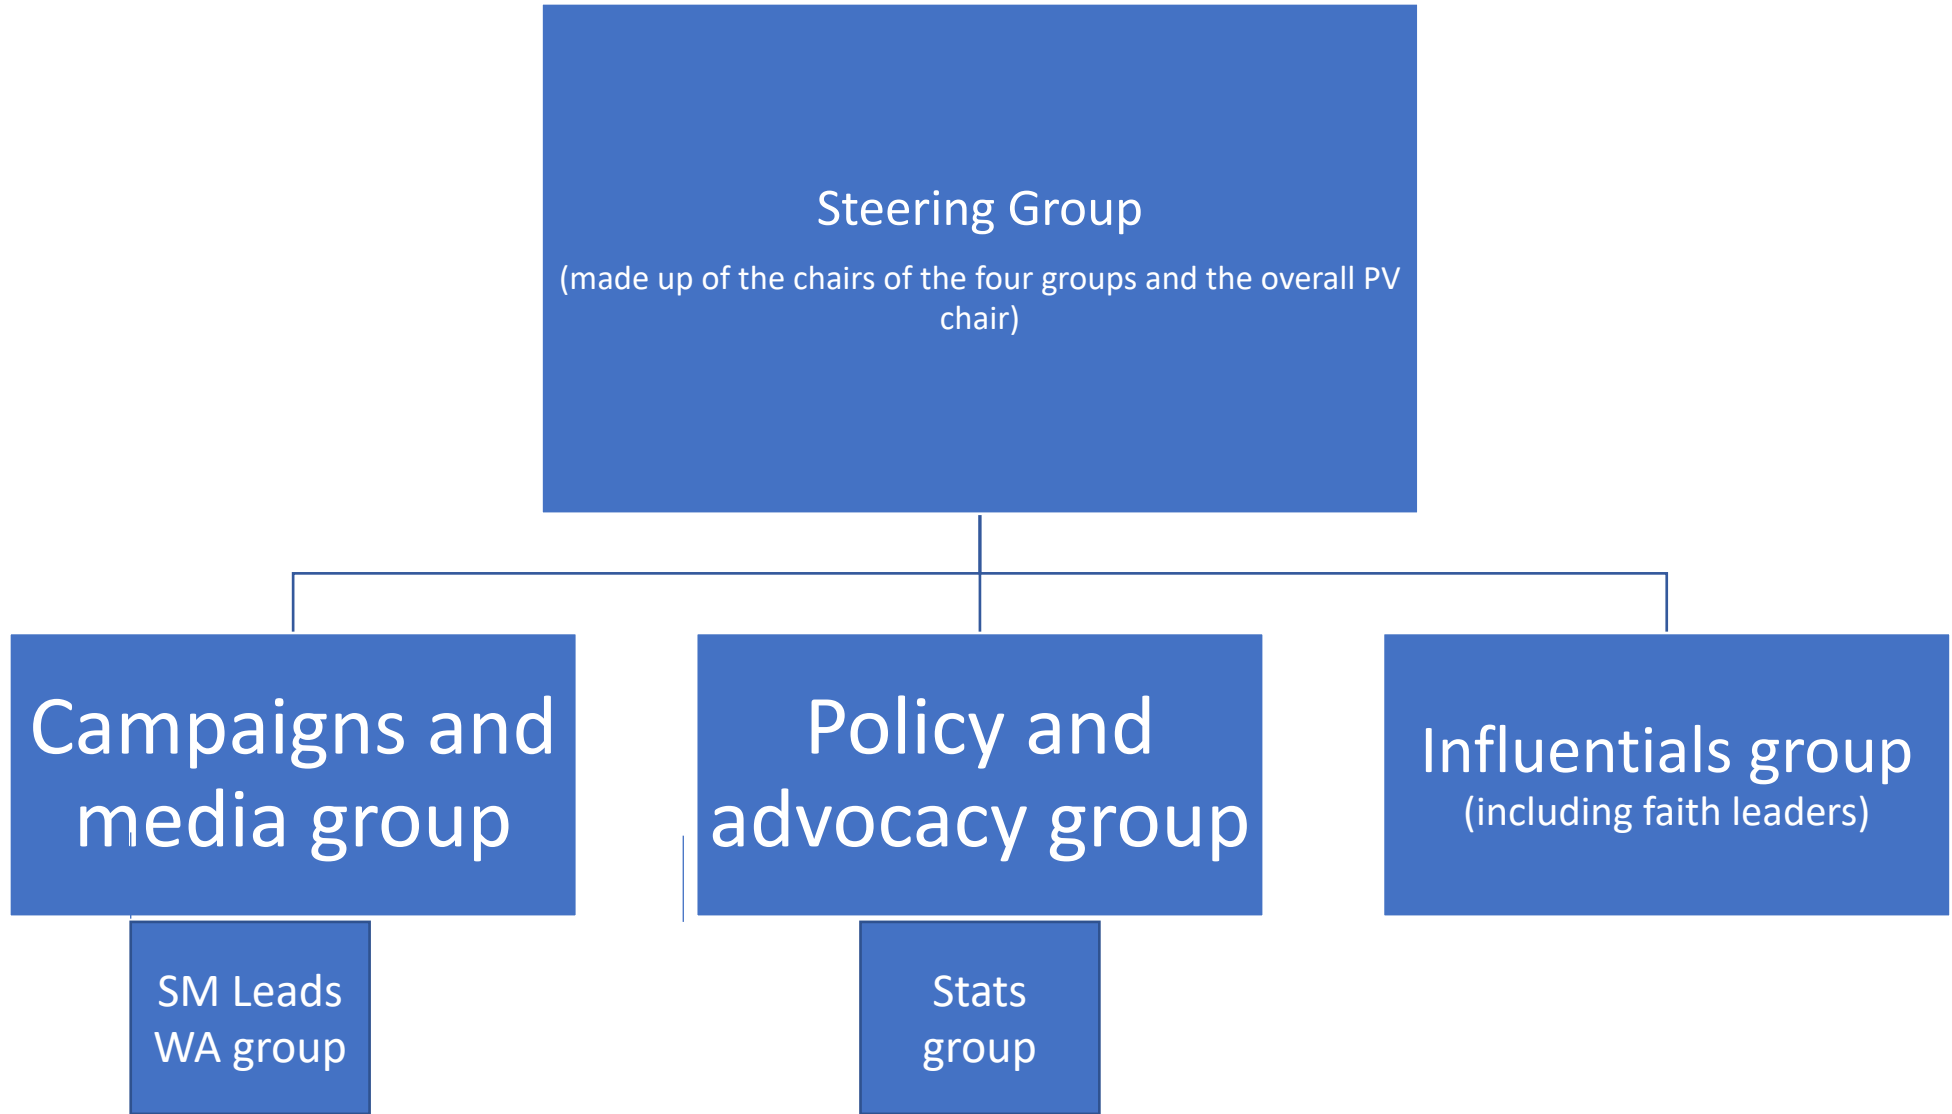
Steering Group

(made up of the chairs of the four groups and the overall PV chair)

Campaigns and media group

Policy and advocacy group

Influentials group
(including faith leaders)

SM Leads WA group

Stats group